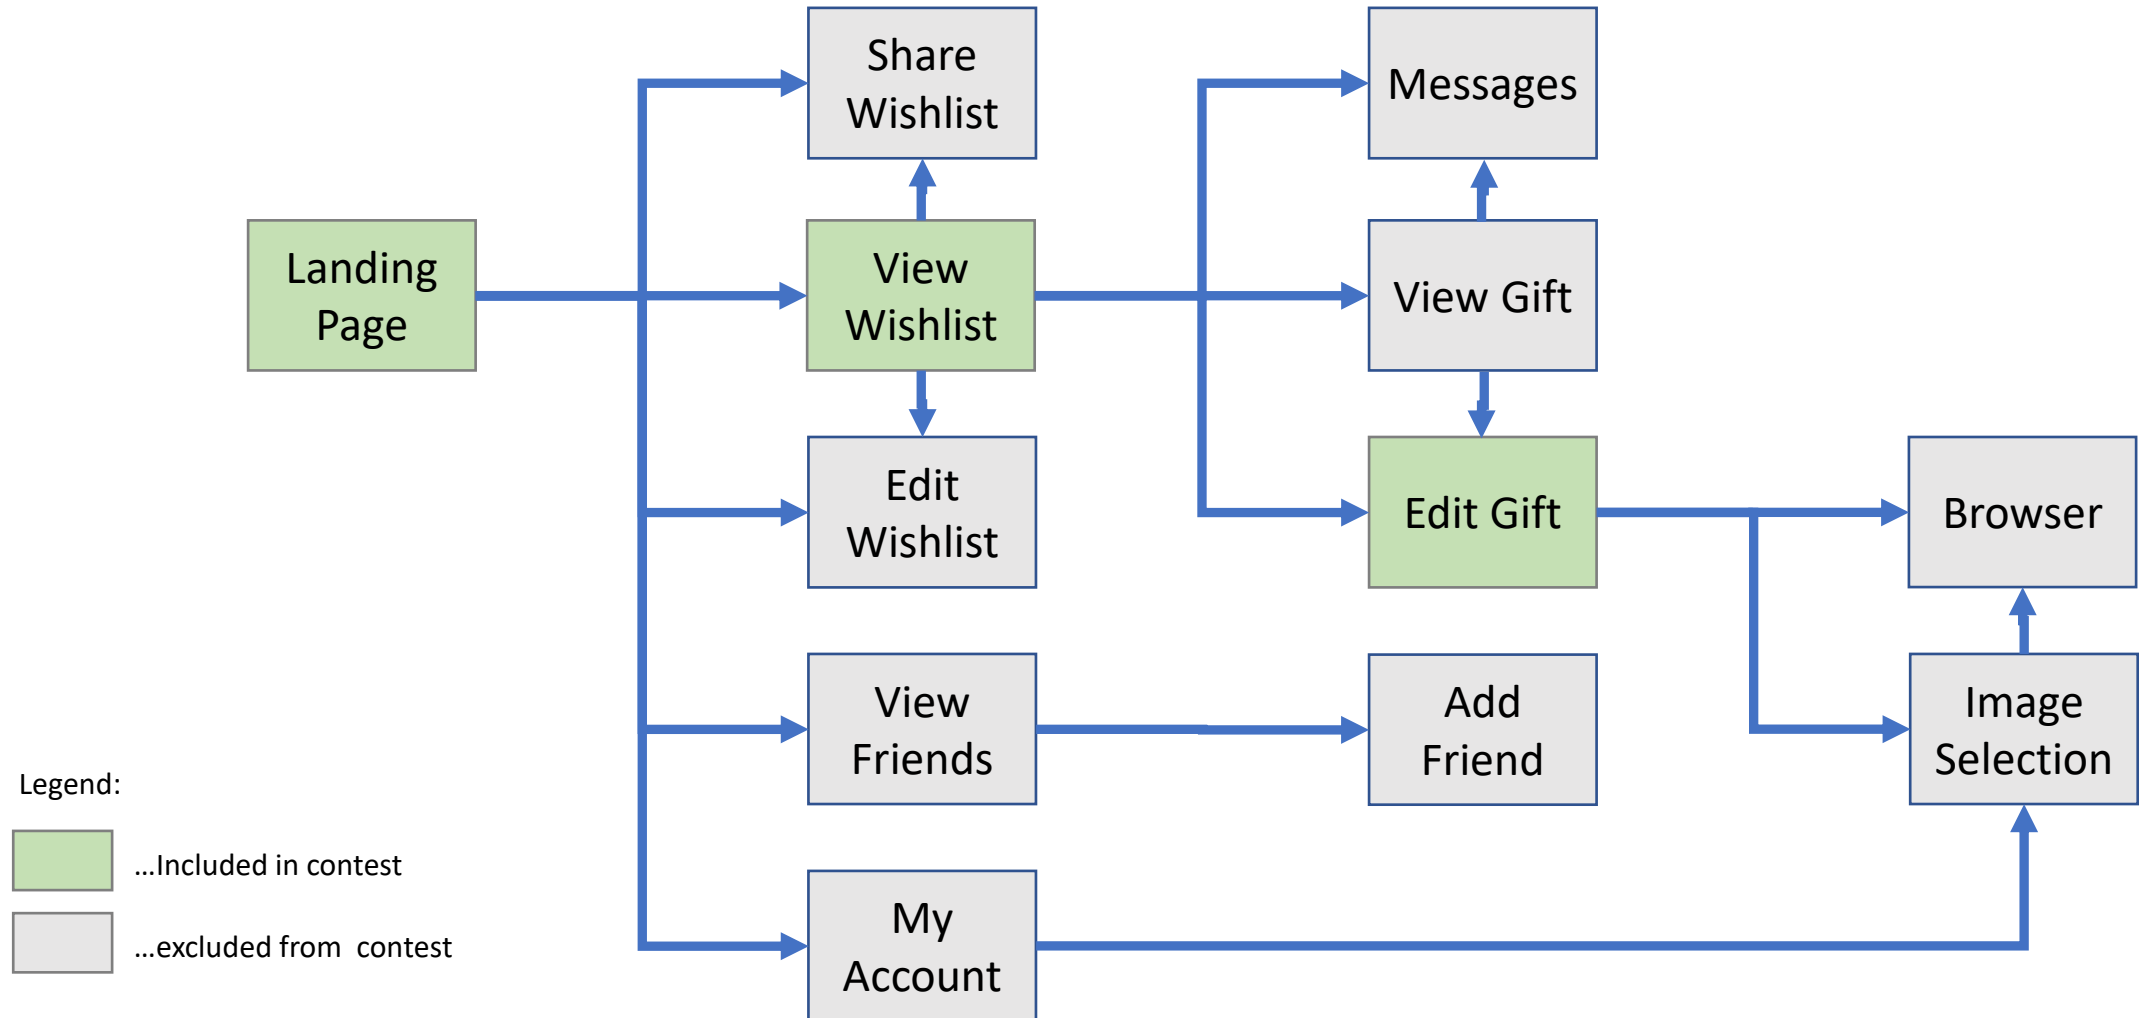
Landing Page

Share Wishlist

View Wishlist

Edit Wishlist

View Friends

My Account

Messages

View Gift

Edit Gift

Add Friend

Browser

Image Selection

Legend:

...Included in contest

...excluded from contest